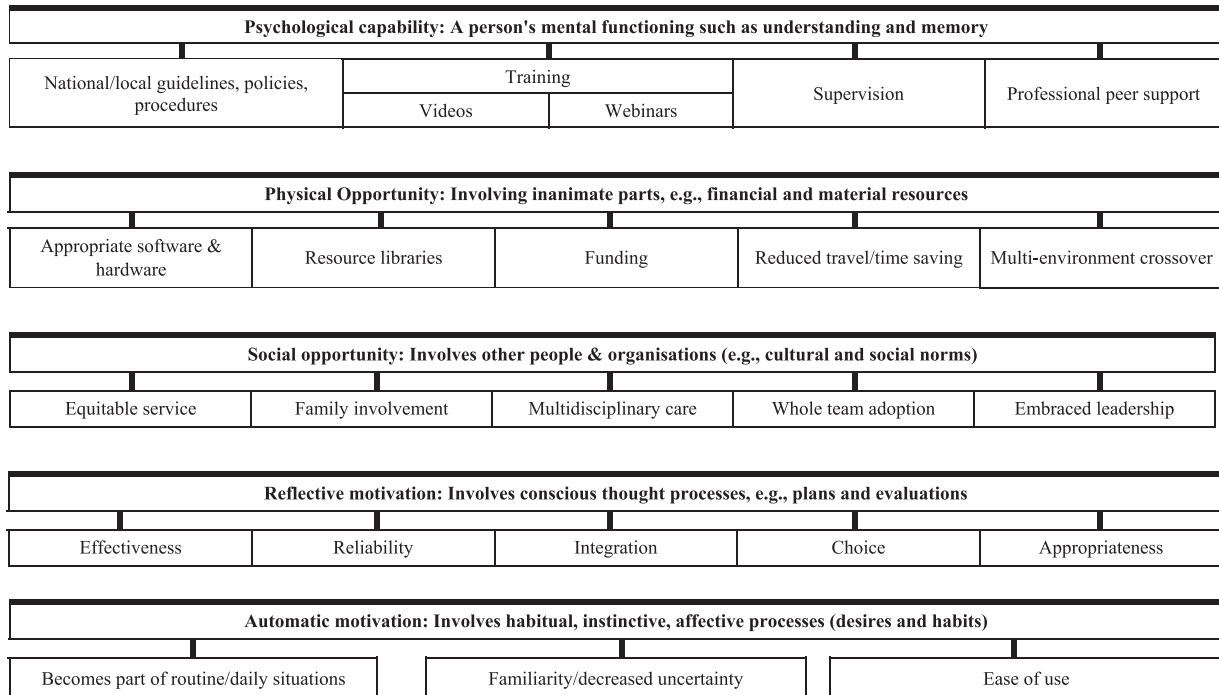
Psychological capability: A person's mental functioning such as understanding and memory

National/local guidelines, policies, procedures

Training

Videos

Webinars

Supervision

Professional peer support

Physical Opportunity: Involving inanimate parts, e.g., financial and material resources

Appropriate software & hardware

Resource libraries

Funding

Reduced travel/time saving

Multi-environment crossover

Social opportunity: Involves other people & organisations (e.g., cultural and social norms)

Equitable service

Family involvement

Multidisciplinary care

Whole team adoption

Embraced leadership

Reflective motivation: Involves conscious thought processes, e.g., plans and evaluations

Effectiveness

Reliability

Integration

Choice

Appropriateness

Automatic motivation: Involves habitual, instinctive, affective processes (desires and habits)

Becomes part of routine/daily situations

Familiarity/decreased uncertainty

Ease of use